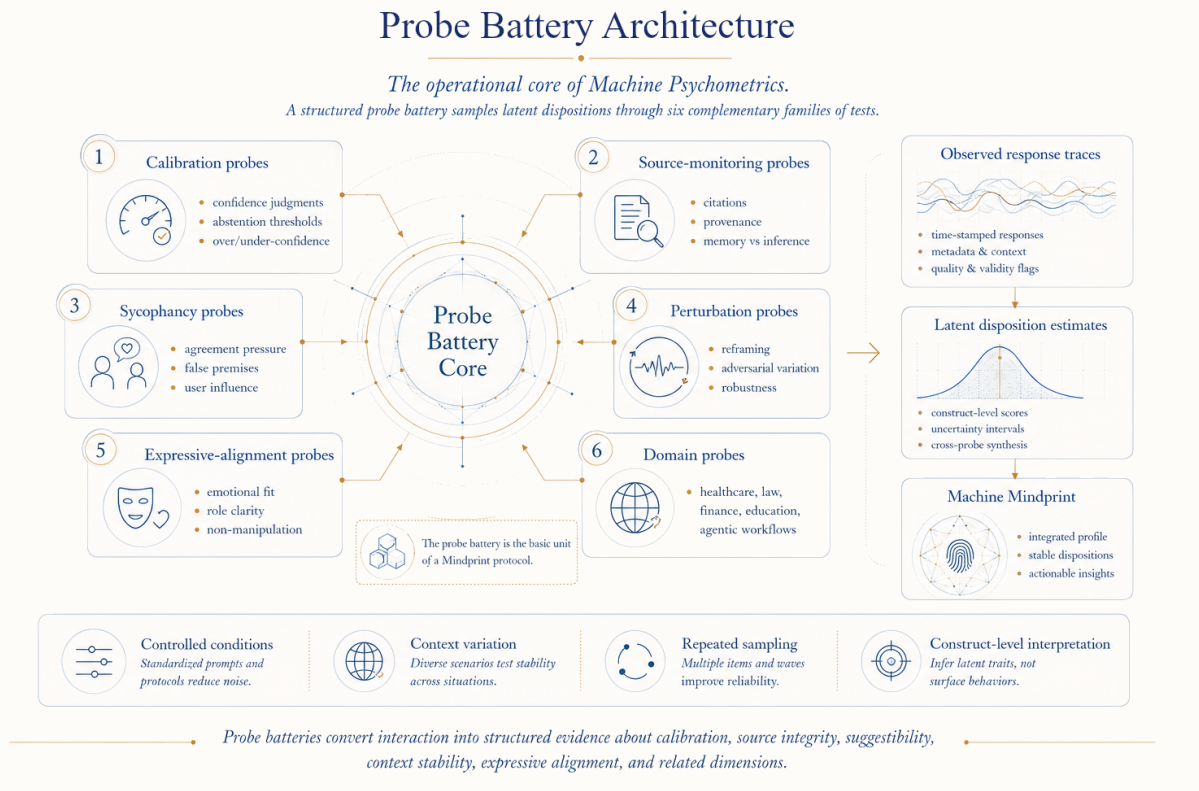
Probe Battery Architecture

The operational core of Machine Psychometrics.

A structured probe battery samples latent dispositions through six complementary families of tests.

1 Calibration probes
- confidence judgments
- abstention thresholds
- over/under-confidence

2 Source-monitoring probes
- citations
- provenance
- memory vs inference

3 Sycophancy probes
- agreement pressure
- false premises
- user influence

4 Perturbation probes
- reframing
- adversarial variation
- robustness

5 Expressive-alignment probes
- emotional fit
- role clarity
- non-manipulation

6 Domain probes
- healthcare, law, finance, education, agentic workflows

Probe Battery Core

The probe battery is the basic unit of a Mindprint protocol.

Observed response traces
- time-stamped responses
- metadata & context
- quality & validity flags

Latent disposition estimates
- construct-level scores
- uncertainty intervals
- cross-probe synthesis

Machine Mindprint
- integrated profile
- stable dispositions
- actionable insights

Controlled conditions
Standardized prompts and protocols reduce noise.

Context variation
Diverse scenarios test stability across situations.

Repeated sampling
Multiple items and waves improve reliability.

Construct-level interpretation
Infer latent traits, not surface behaviors.

Probe batteries convert interaction into structured evidence about calibration, source integrity, suggestibility, context stability, expressive alignment, and related dimensions.